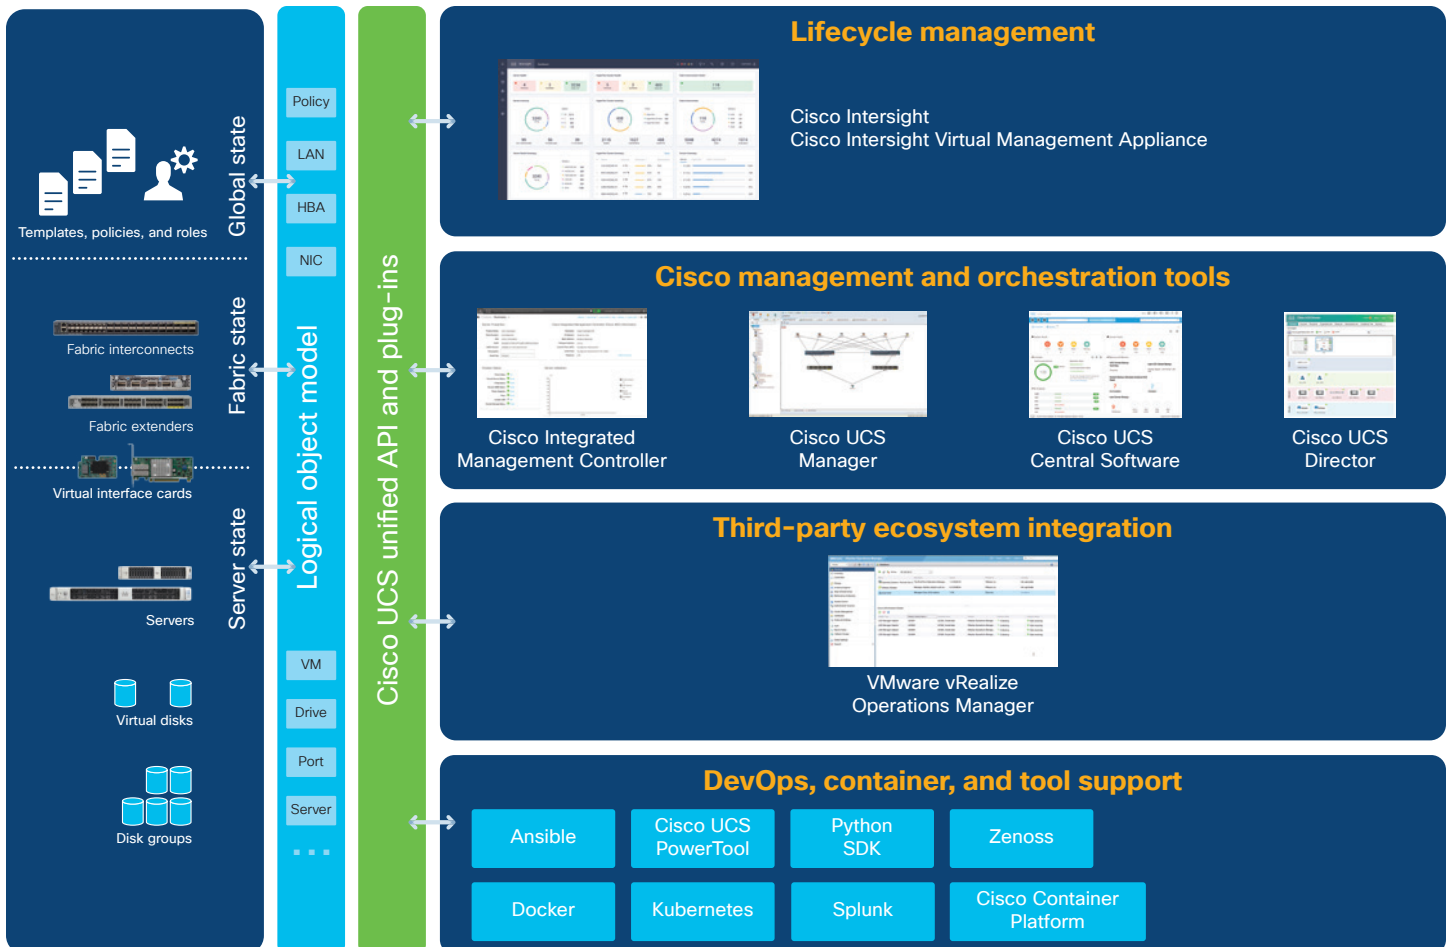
Templates, policies, and roles

Global state

Fabric interconnects

Fabric extenders

Fabric state

Virtual interface cards

Server state

Servers

Virtual disks

Disk groups

Policy

LAN

HBA

NIC

Logical object model

VM

Drive

Port

Server

. . .

Cisco UCS unified API and plug-ins

Lifecycle management

Cisco Intersight
Cisco Intersight Virtual Management Appliance

Cisco management and orchestration tools

Cisco Integrated Management Controller

Cisco UCS Manager

Cisco UCS Central Software

Cisco UCS Director

Third-party ecosystem integration

VMware vRealize Operations Manager

DevOps, container, and tool support

| Ansible | Cisco UCS PowerTool | Python SDK | Zenoss |
|---|---|---|---|
| Docker | Kubernetes | Splunk | Cisco Container Platform |